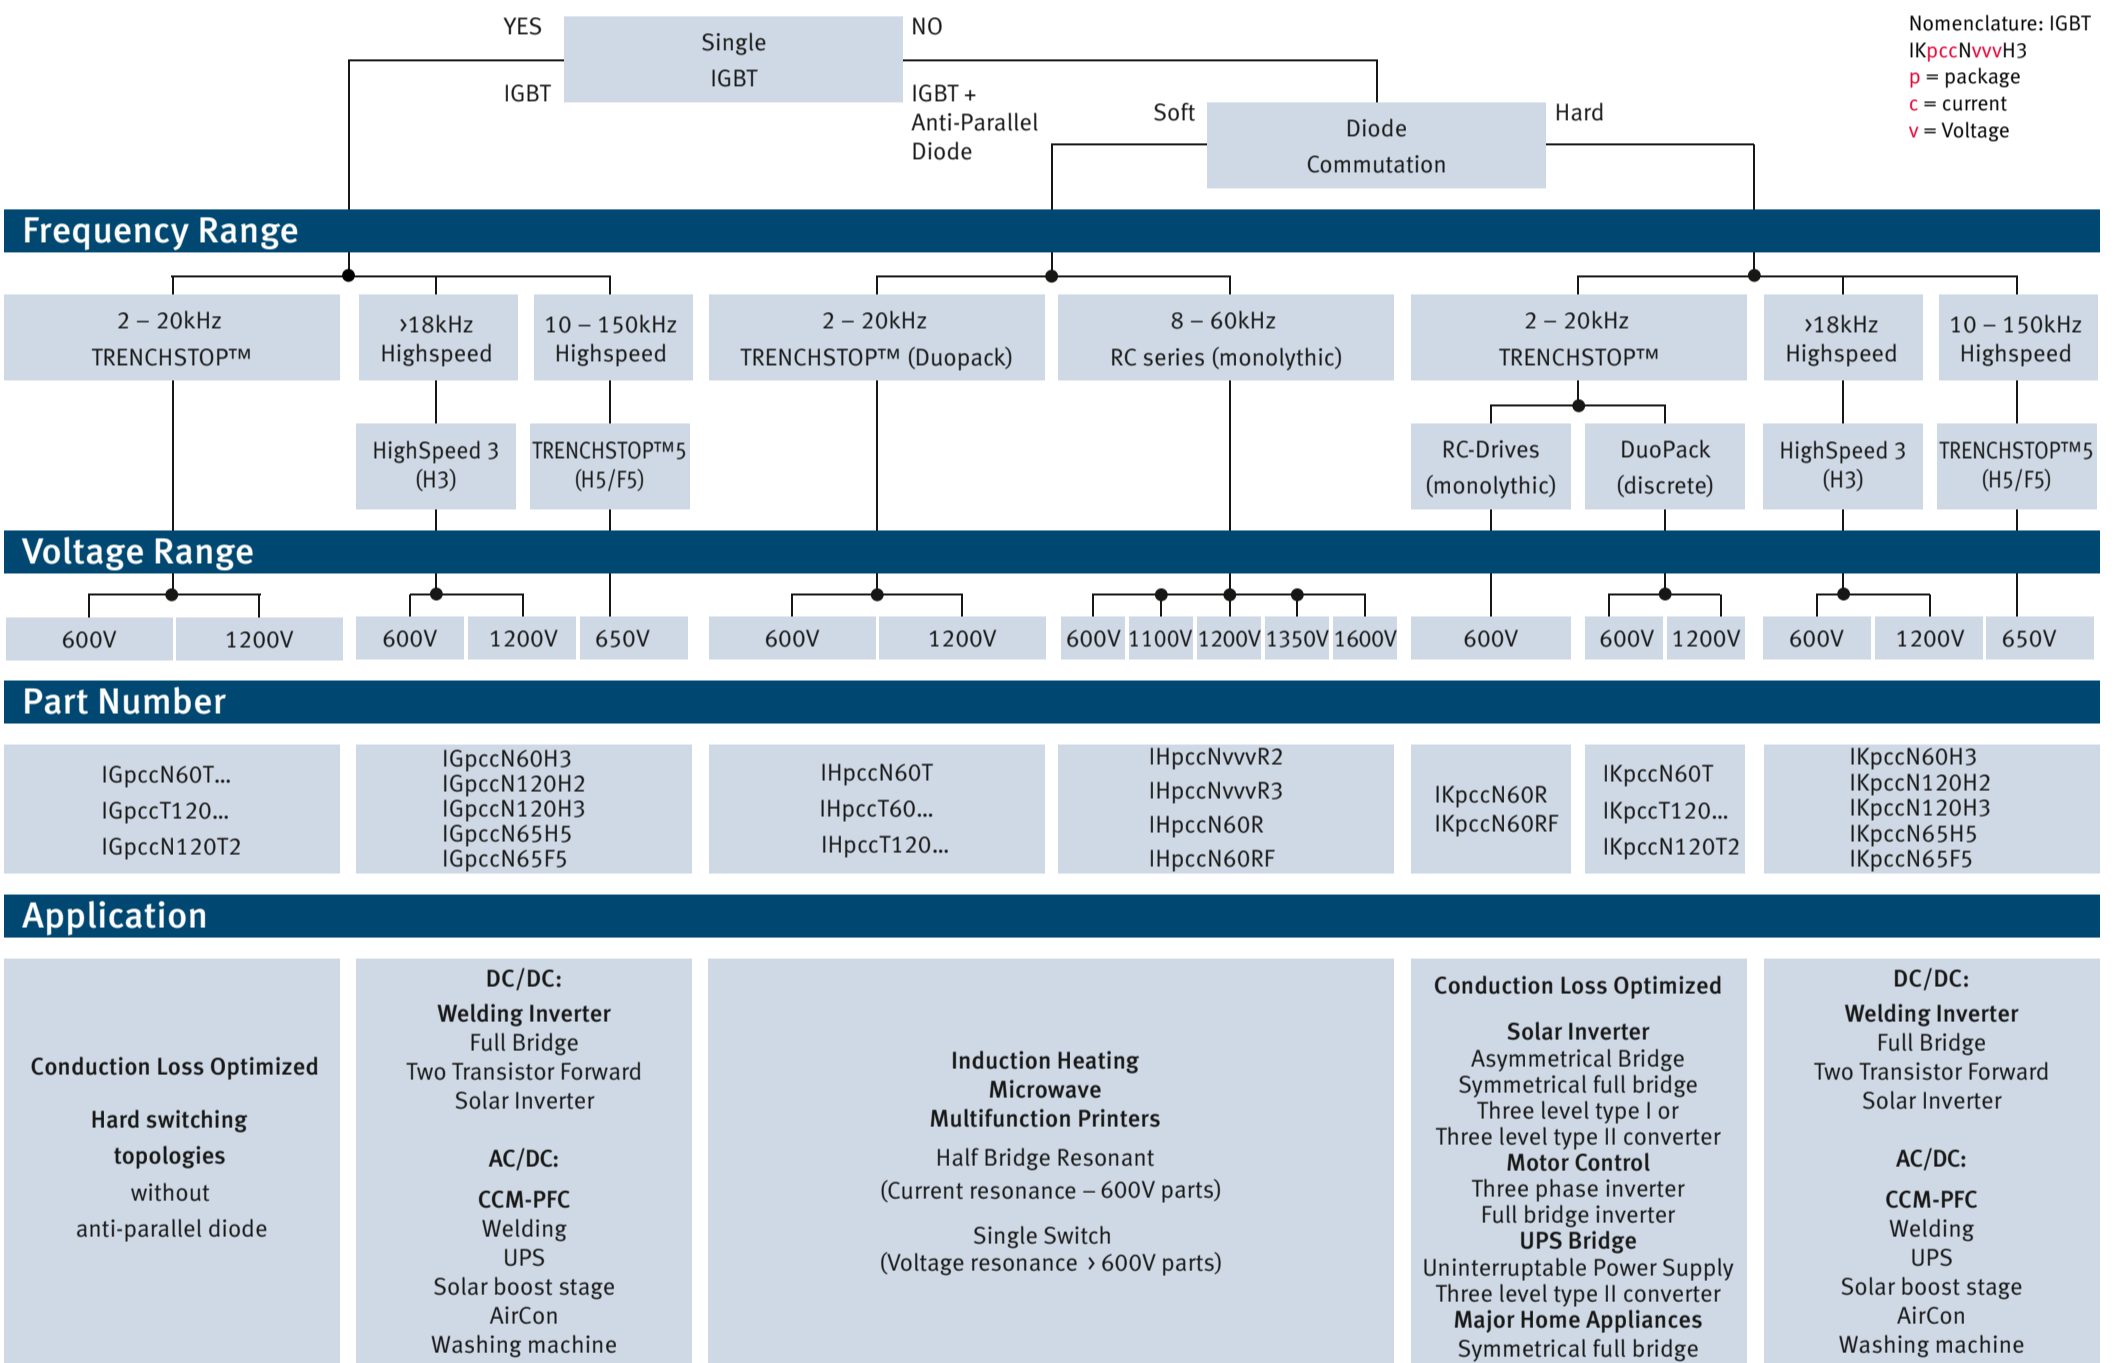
YES

Single IGBT

NO

IGBT

IGBT + Anti-Parallel Diode

Soft

Diode Commutation

Hard

Nomenclature: IGBT
IKpccNvvvH3
p = package
c = current
v = Voltage

Frequency Range

2 – 20kHz TRENCHSTOP™

›18kHz Highspeed

10 – 150kHz Highspeed

2 – 20kHz TRENCHSTOP™ (Duopack)

8 – 60kHz RC series (monolythic)

2 – 20kHz TRENCHSTOP™

›18kHz Highspeed

10 – 150kHz Highspeed

HighSpeed 3 (H3)

TRENCHSTOP™5 (H5/F5)

RC-Drives (monolythic)

DuoPack (discrete)

HighSpeed 3 (H3)

TRENCHSTOP™5 (H5/F5)

Voltage Range

| 600V | 1200V | 600V | 1200V | 650V | 600V | 1200V | 600V | 1100V | 1200V | 1350V | 1600V | 600V | 600V | 1200V | 600V | 1200V | 650V |
|---|---|---|---|---|---|---|---|---|---|---|---|---|---|---|---|---|---|

Part Number

IGpccN60T...
IGpccT120...
IGpccN120T2

IGpccN60H3
IGpccN120H2
IGpccN120H3
IGpccN65H5
IGpccN65F5

IHpccN60T
IHpccT60...
IHpccT120...

IHpccNvvvR2
IHpccNvvvR3
IHpccN60R
IHpccN60RF

IKpccN60R
IKpccN60RF

IKpccN60T
IKpccT120...
IKpccN120T2

IKpccN60H3
IKpccN120H2
IKpccN120H3
IKpccN65H5
IKpccN65F5

Application

Conduction Loss Optimized

Hard switching topologies without anti-parallel diode

DC/DC:
Welding Inverter
Full Bridge
Two Transistor Forward
Solar Inverter

AC/DC:
CCM-PFC
Welding
UPS
Solar boost stage
AirCon
Washing machine

Induction Heating
Microwave
Multifunction Printers
Half Bridge Resonant
(Current resonance – 600V parts)

Single Switch
(Voltage resonance › 600V parts)

Conduction Loss Optimized

Solar Inverter
Asymmetrical Bridge
Symmetrical full bridge
Three level type I or
Three level type II converter
Motor Control
Three phase inverter
Full bridge inverter
UPS Bridge
Uninterruptable Power Supply
Three level type II converter
Major Home Appliances
Symmetrical full bridge

DC/DC:
Welding Inverter
Full Bridge
Two Transistor Forward
Solar Inverter

AC/DC:
CCM-PFC
Welding
UPS
Solar boost stage
AirCon
Washing machine